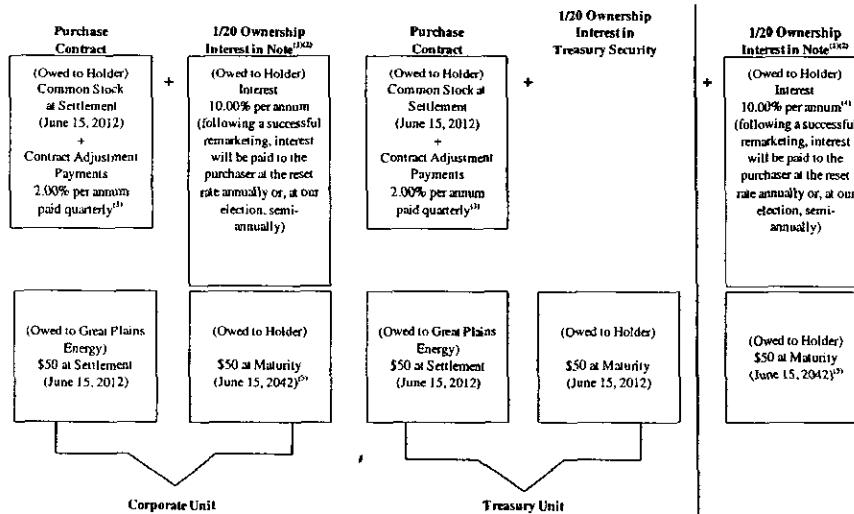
Purchase Contract

1/20 Ownership Interest in Note$^{(1)(2)}$

(Owed to Holder) Common Stock at Settlement (June 15, 2012) + Contract Adjustment Payments 2.00% per annum paid quarterly$^{(3)}$

+

(Owed to Holder) Interest 10.00% per annum (following a successful remarketing, interest will be paid to the purchaser at the reset rate annually or, at our election, semi-annually)

(Owed to Great Plains Energy) $50 at Settlement (June 15, 2012)

(Owed to Holder) $50 at Maturity (June 15, 2042)$^{(5)}$

Corporate Unit

Purchase Contract

1/20 Ownership Interest in Treasury Security

(Owed to Holder) Common Stock at Settlement (June 15, 2012) + Contract Adjustment Payments 2.00% per annum paid quarterly$^{(3)}$

+

(Owed to Great Plains Energy) $50 at Settlement (June 15, 2012)

(Owed to Holder) $50 at Maturity (June 15, 2012)

Treasury Unit

1/20 Ownership Interest in Note$^{(1)(2)}$

+

(Owed to Holder) Interest 10.00% per annum$^{(4)}$ (following a successful remarketing, interest will be paid to the purchaser at the reset rate annually or, at our election, semi-annually)

(Owed to Holder) $50 at Maturity (June 15, 2042)$^{(5)}$